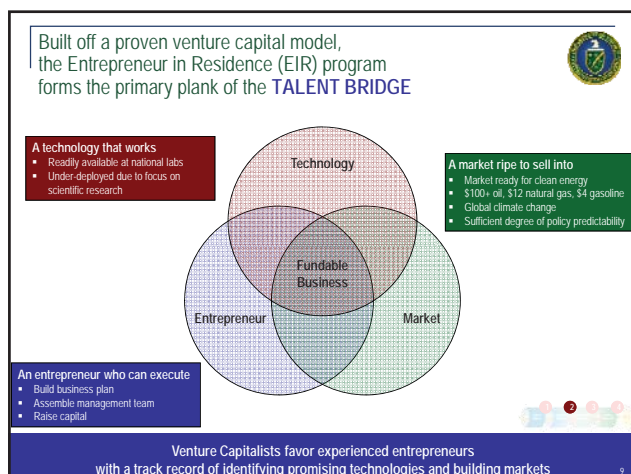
Built off a proven venture capital model, the Entrepreneur in Residence (EIR) program forms the primary plank of the TALENT BRIDGE

A technology that works
- Readily available at national labs
- Under-deployed due to focus on scientific research

A market ripe to sell into
- Market ready for clean energy
- $100+ oil, $12 natural gas, $4 gasoline
- Global climate change
- Sufficient degree of policy predictability

Technology

Fundable Business

Entrepreneur

Market

An entrepreneur who can execute
- Build business plan
- Assemble management team
- Raise capital

1 2 3 4

Venture Capitalists favor experienced entrepreneurs with a track record of identifying promising technologies and building markets

9